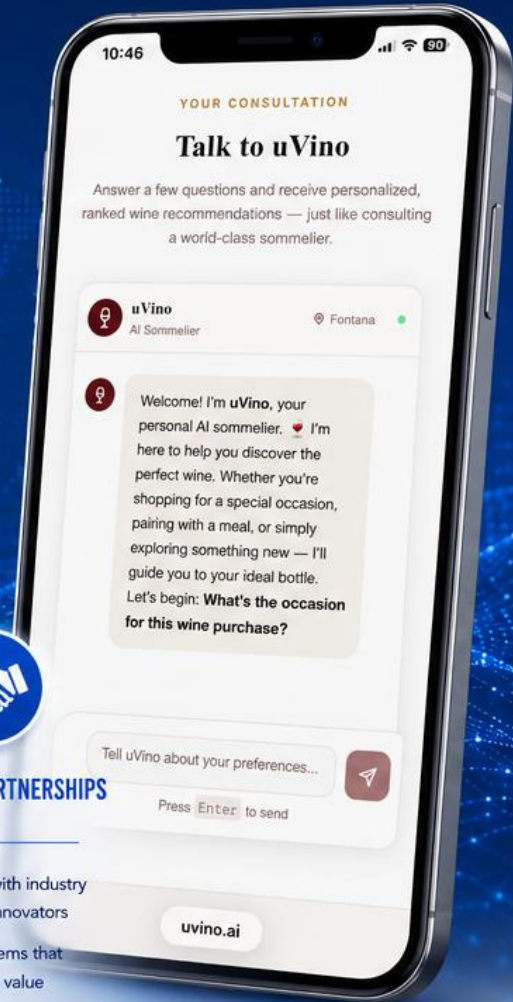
10:46

90

YOUR CONSULTATION

Talk to uVino

Answer a few questions and receive personalized, ranked wine recommendations — just like consulting a world-class sommelier.

uVino
AI Sommelier

Fontana

Welcome! I'm **uVino**, your personal AI sommelier. 🍷 I'm here to help you discover the perfect wine. Whether you're shopping for a special occasion, pairing with a meal, or simply exploring something new — I'll guide you to your ideal bottle. Let's begin: **What's the occasion for this wine purchase?**

Tell uVino about your preferences...

Press Enter to send

RTNERSHIPS

ith industry
nnovators

ems that
value

uvino.ai